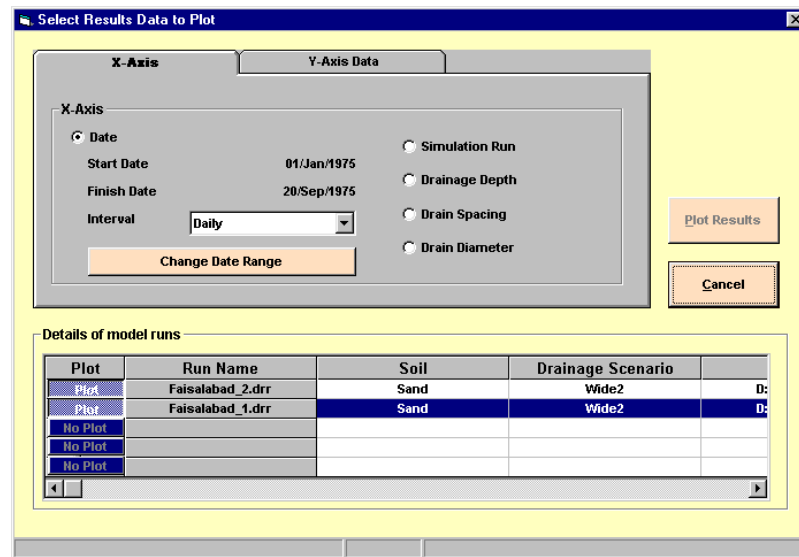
Select Results Data to Plot

X-Axis | Y-Axis Data

X-Axis

Date
Start Date 01/Jan/1975
Finish Date 20/Sep/1975
Interval Daily

Change Date Range

Simulation Run
Drainage Depth
Drain Spacing
Drain Diameter

Plot Results

Cancel

Details of model runs

| Plot | Run Name | Soil | Drainage Scenario | |
|---|---|---|---|---|
| Plot | Faisalabad_2.drr | Sand | Wide2 | D: |
| Plot | Faisalabad_1.drr | Sand | Wide2 | D: |
| No Plot | | | | |
| No Plot | | | | |
| No Plot | | | | |